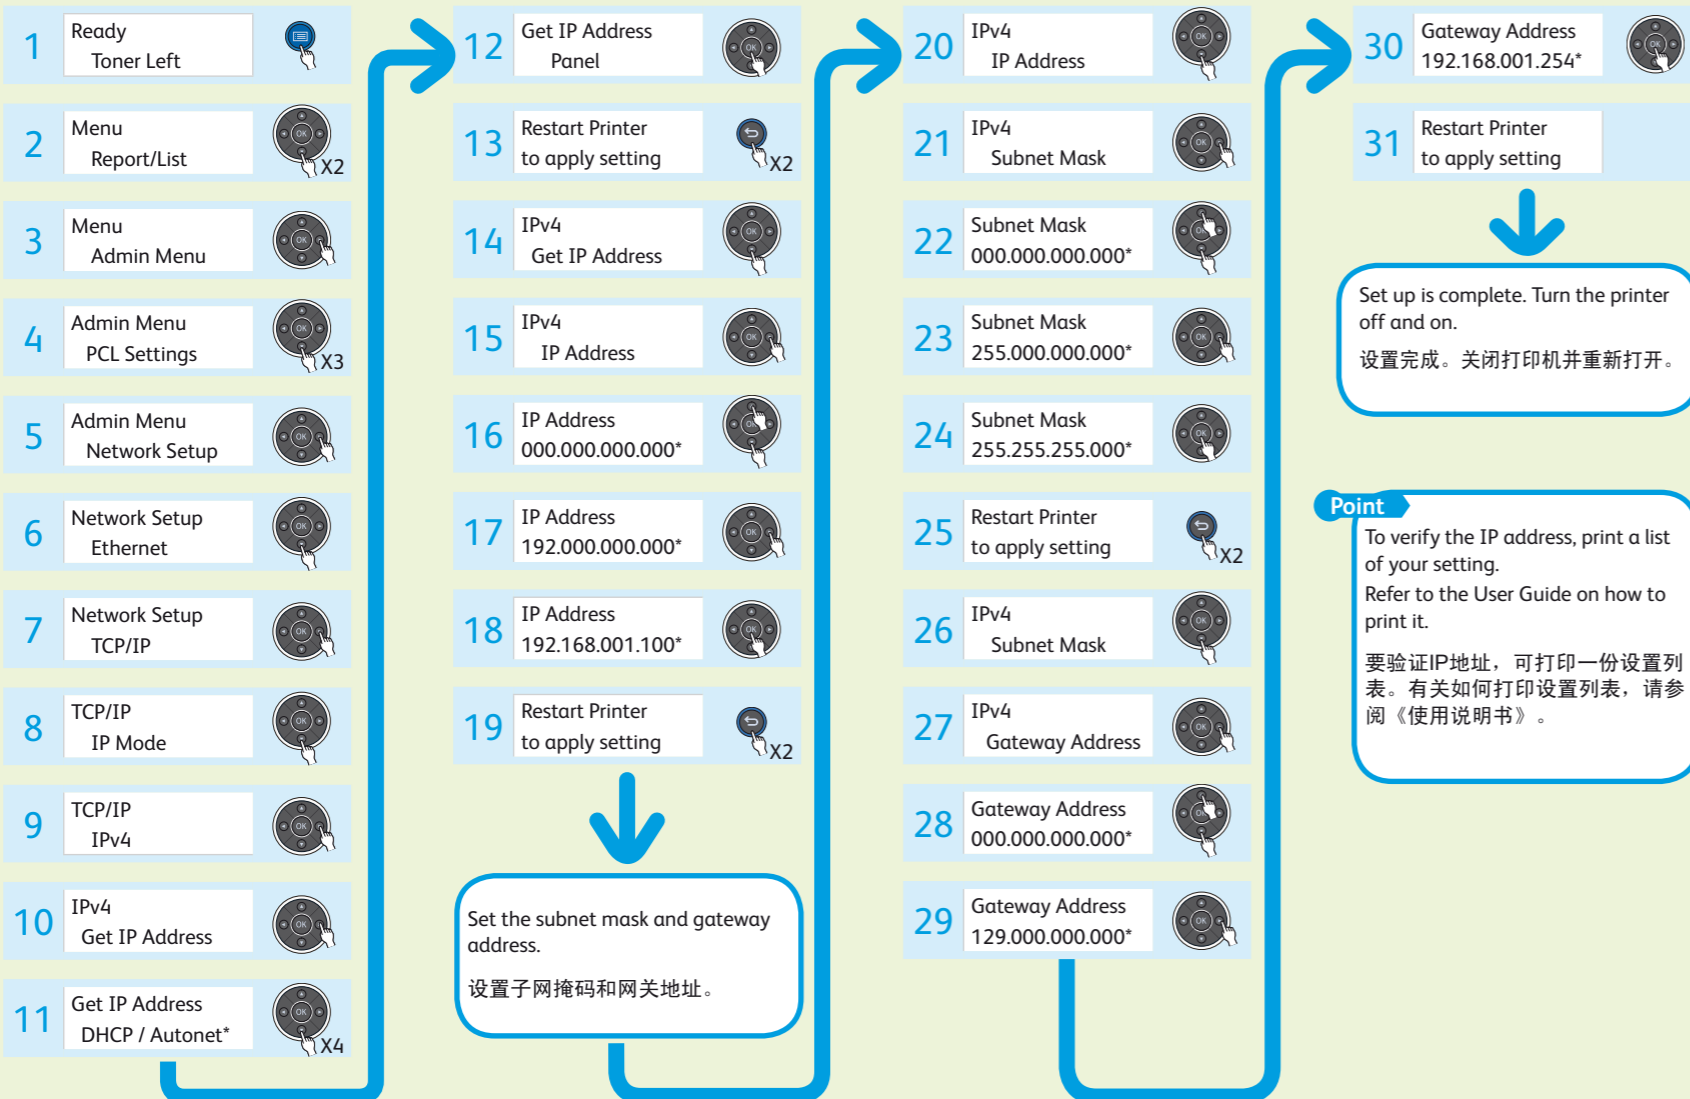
1 Ready
Toner Left

2 Menu
Report/List
X2

3 Menu
Admin Menu

4 Admin Menu
PCL Settings
X3

5 Admin Menu
Network Setup

6 Network Setup
Ethernet

7 Network Setup
TCP/IP

8 TCP/IP
IP Mode

9 TCP/IP
IPv4

10 IPv4
Get IP Address

11 Get IP Address
DHCP / Autonet*
X4

12 Get IP Address
Panel

13 Restart Printer
to apply setting
X2

14 IPv4
Get IP Address

15 IPv4
IP Address

16 IP Address
000.000.000.000*

17 IP Address
192.000.000.000*

18 IP Address
192.168.001.100*

19 Restart Printer
to apply setting
X2

Set the subnet mask and gateway address.

设置子网掩码和网关地址。

20 IPv4
IP Address

21 IPv4
Subnet Mask

22 Subnet Mask
000.000.000.000*

23 Subnet Mask
255.000.000.000*

24 Subnet Mask
255.255.255.000*

25 Restart Printer
to apply setting
X2

26 IPv4
Subnet Mask

27 IPv4
Gateway Address

28 Gateway Address
000.000.000.000*

29 Gateway Address
129.000.000.000*

30 Gateway Address
192.168.001.254*

31 Restart Printer
to apply setting

Set up is complete. Turn the printer off and on.

设置完成。关闭打印机并重新打开。

Point

To verify the IP address, print a list of your setting.
Refer to the User Guide on how to print it.

要验证IP地址，可打印一份设置列表。有关如何打印设置列表，请参阅《使用说明书》。